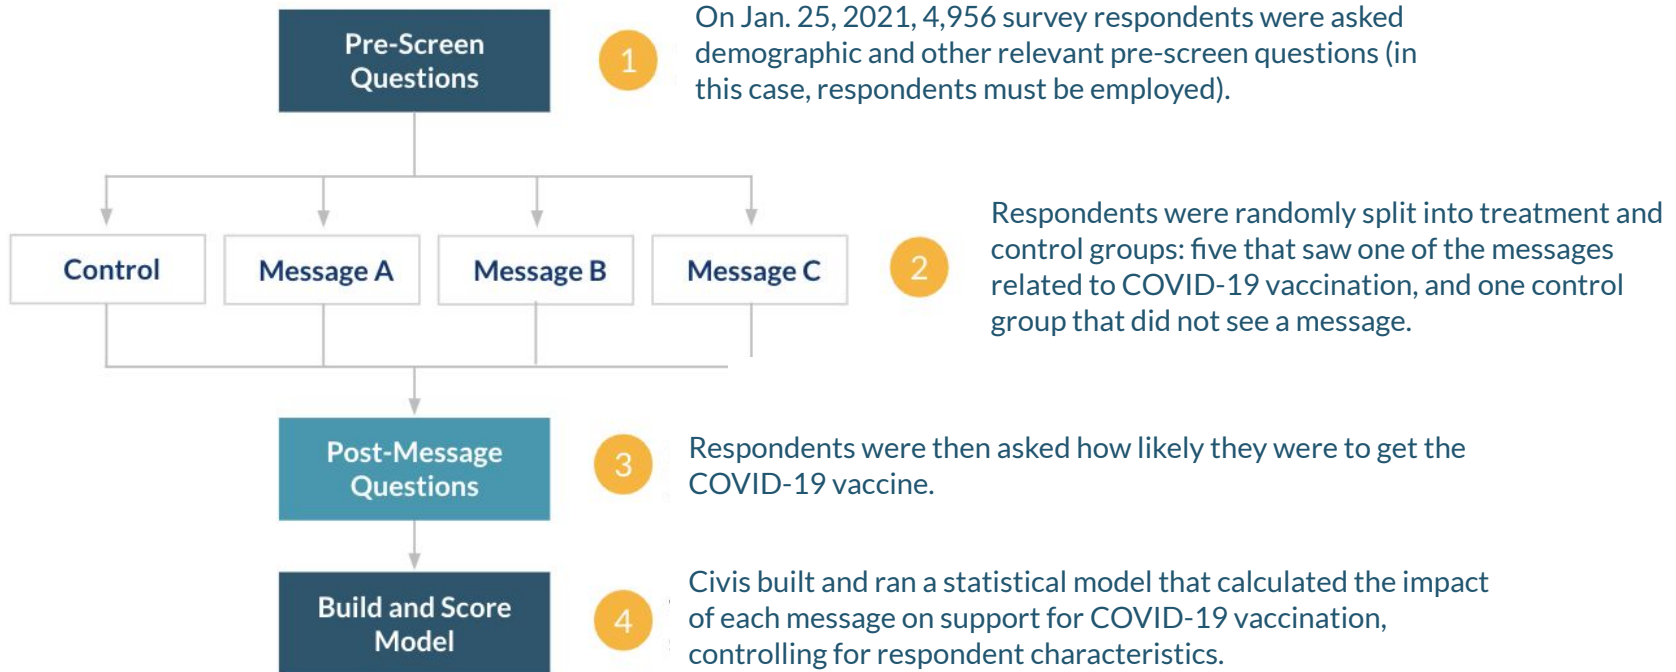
Pre-Screen Questions

1

On Jan. 25, 2021, 4,956 survey respondents were asked demographic and other relevant pre-screen questions (in this case, respondents must be employed).

Control

Message A

Message B

Message C

2

Respondents were randomly split into treatment and control groups: five that saw one of the messages related to COVID-19 vaccination, and one control group that did not see a message.

Post-Message Questions

3

Respondents were then asked how likely they were to get the COVID-19 vaccine.

Build and Score Model

4

Civis built and ran a statistical model that calculated the impact of each message on support for COVID-19 vaccination, controlling for respondent characteristics.